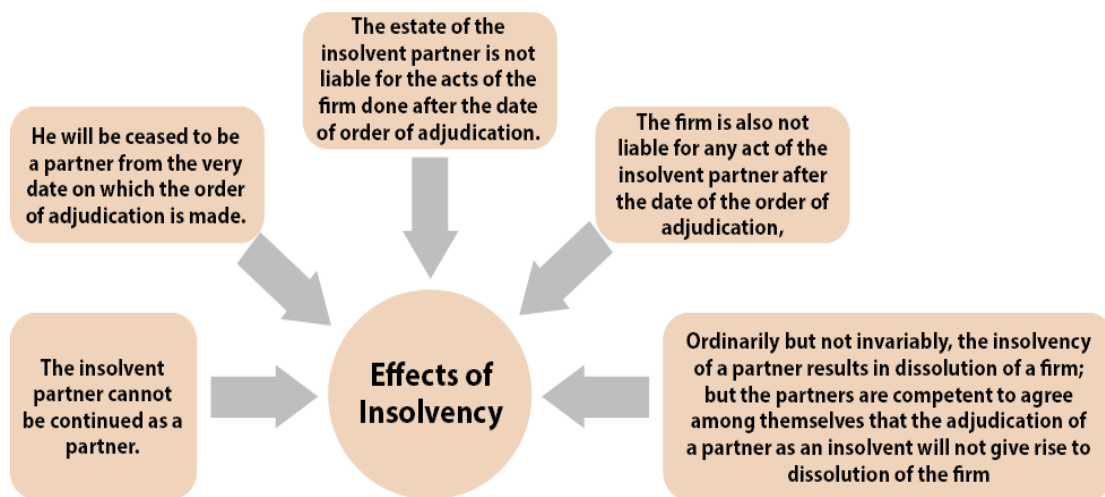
The estate of the insolvent partner is not liable for the acts of the firm done after the date of order of adjudication.

He will be ceased to be a partner from the very date on which the order of adjudication is made.

The firm is also not liable for any act of the insolvent partner after the date of the order of adjudication,

The insolvent partner cannot be continued as a partner.

Effects of Insolvency

Ordinarily but not invariably, the insolvency of a partner results in dissolution of a firm; but the partners are competent to agree among themselves that the adjudication of a partner as an insolvent will not give rise to dissolution of the firm